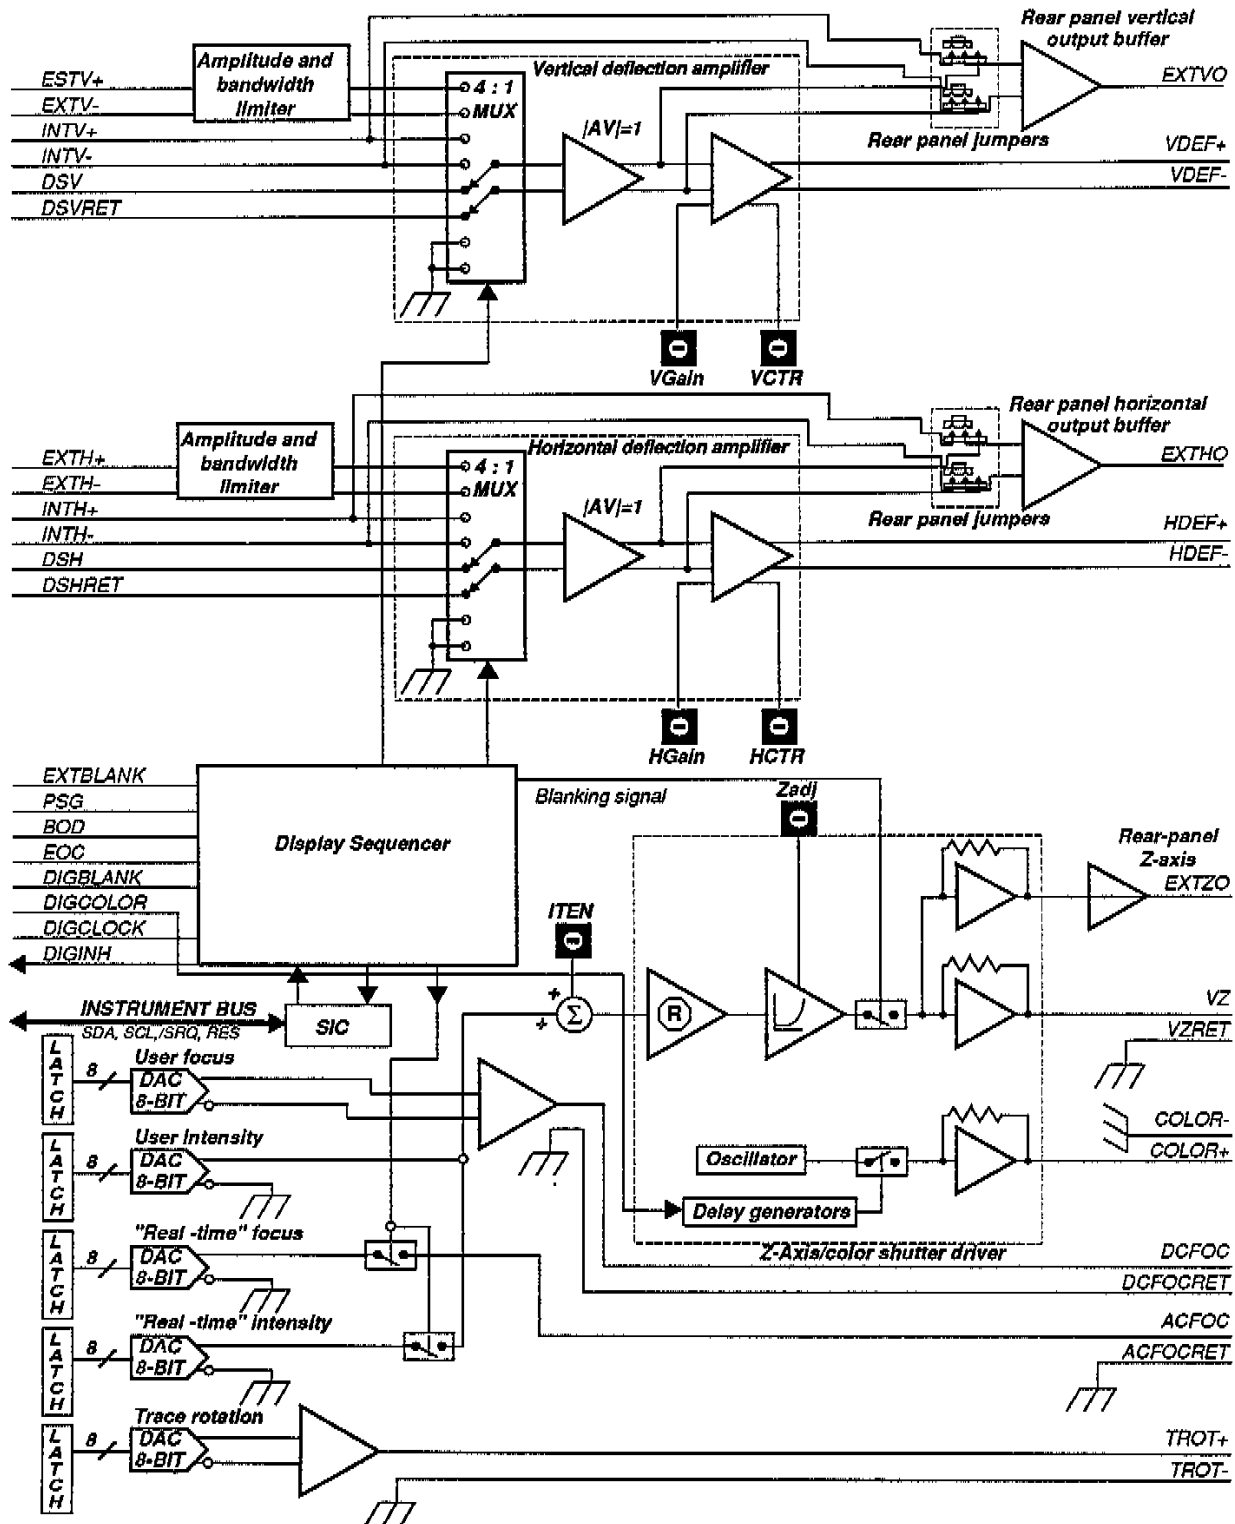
Rear panel vertical output buffer

Amplitude and bandwidth limiter

Vertical deflection amplifier

ESTV+
EXTV-
INTV+
INTV-
DSV
DSVRET

4 : 1
MUX

|AV|=1

Rear panel jumpers

EXTVO
VDEF+
VDEF-

VGain
VCTR

Rear panel horizontal output buffer

Amplitude and bandwidth limiter

Horizontal deflection amplifier

EXTH+
EXTH-
INTH+
INTH-
DSH
DSHRET

4 : 1
MUX

|AV|=1

Rear panel jumpers

EXTHO
HDEF+
HDEF-

HGain
HCTR

EXTBLANK
PSG
BOD
EOC
DIGBLANK
DIGCOLOR
DIGCLOCK
DIGINH

Display Sequencer

Blanking signal

Zadj

Rear-panel Z-axis

EXTZO

ITEN

+
+
$\Sigma$

R

INSTRUMENT BUS
SDA, SCL,/SRQ, RES

SIC

VZ
VZRET

LATCH
8
User focus
DAC 8-BIT

LATCH
8
User Intensity
DAC 8-BIT

COLOR-
COLOR+

Oscillator

Delay generators

Z-Axis/color shutter driver

LATCH
8
"Real -time" focus
DAC 8-BIT

DCFOC
DCFOCRET

LATCH
8
"Real -time" intensity
DAC 8-BIT

ACFOC
ACFOCRET

LATCH
8
Trace rotation
DAC 8-BIT

TROT+
TROT-